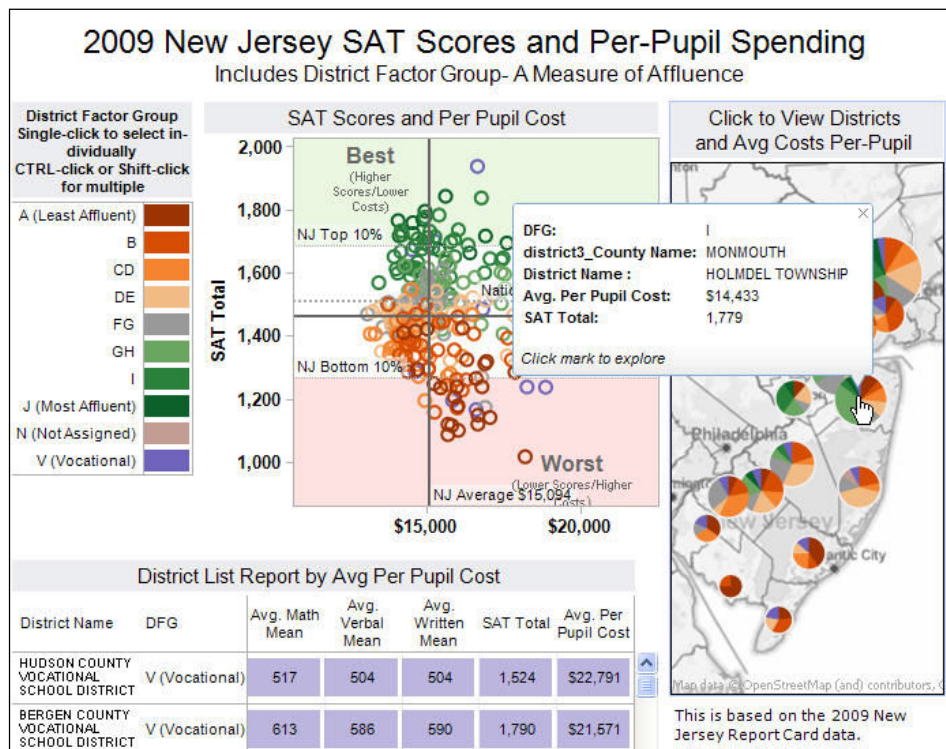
2009 New Jersey SAT Scores and Per-Pupil Spending
Includes District Factor Group- A Measure of Affluence

District Factor Group
Single-click to select individually
CTRL-click or Shift-click for multiple

A (Least Affluent)
B
CD
DE
FG
GH
I
J (Most Affluent)
N (Not Assigned)
V (Vocational)

SAT Scores and Per Pupil Cost

Best
(Higher Scores/Lower Costs)
NJ Top 10%
Natio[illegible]
NJ Bottom 10%
Worst
(Lower Scores/Higher Costs)
NJ Average $15,094

SAT Total
2,000
1,800
1,600
1,400
1,200
1,000
$15,000
$20,000

DFG: I
district3_County Name: MONMOUTH
District Name : HOLMDEL TOWNSHIP
Avg. Per Pupil Cost: $14,433
SAT Total: 1,779
Click mark to explore

Click to View Districts and Avg Costs Per-Pupil

Philadelphia
New Jersey
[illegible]antic City
Map data © OpenStreetMap (and) contributors, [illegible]

District List Report by Avg Per Pupil Cost

| District Name | DFG | Avg. Math Mean | Avg. Verbal Mean | Avg. Written Mean | SAT Total | Avg. Per Pupil Cost |
|---|---|---|---|---|---|---|
| HUDSON COUNTY VOCATIONAL SCHOOL DISTRICT | V (Vocational) | 517 | 504 | 504 | 1,524 | $22,791 |
| BERGEN COUNTY VOCATIONAL SCHOOL DISTRICT | V (Vocational) | 613 | 586 | 590 | 1,790 | $21,571 |

This is based on the 2009 New Jersey Report Card data.